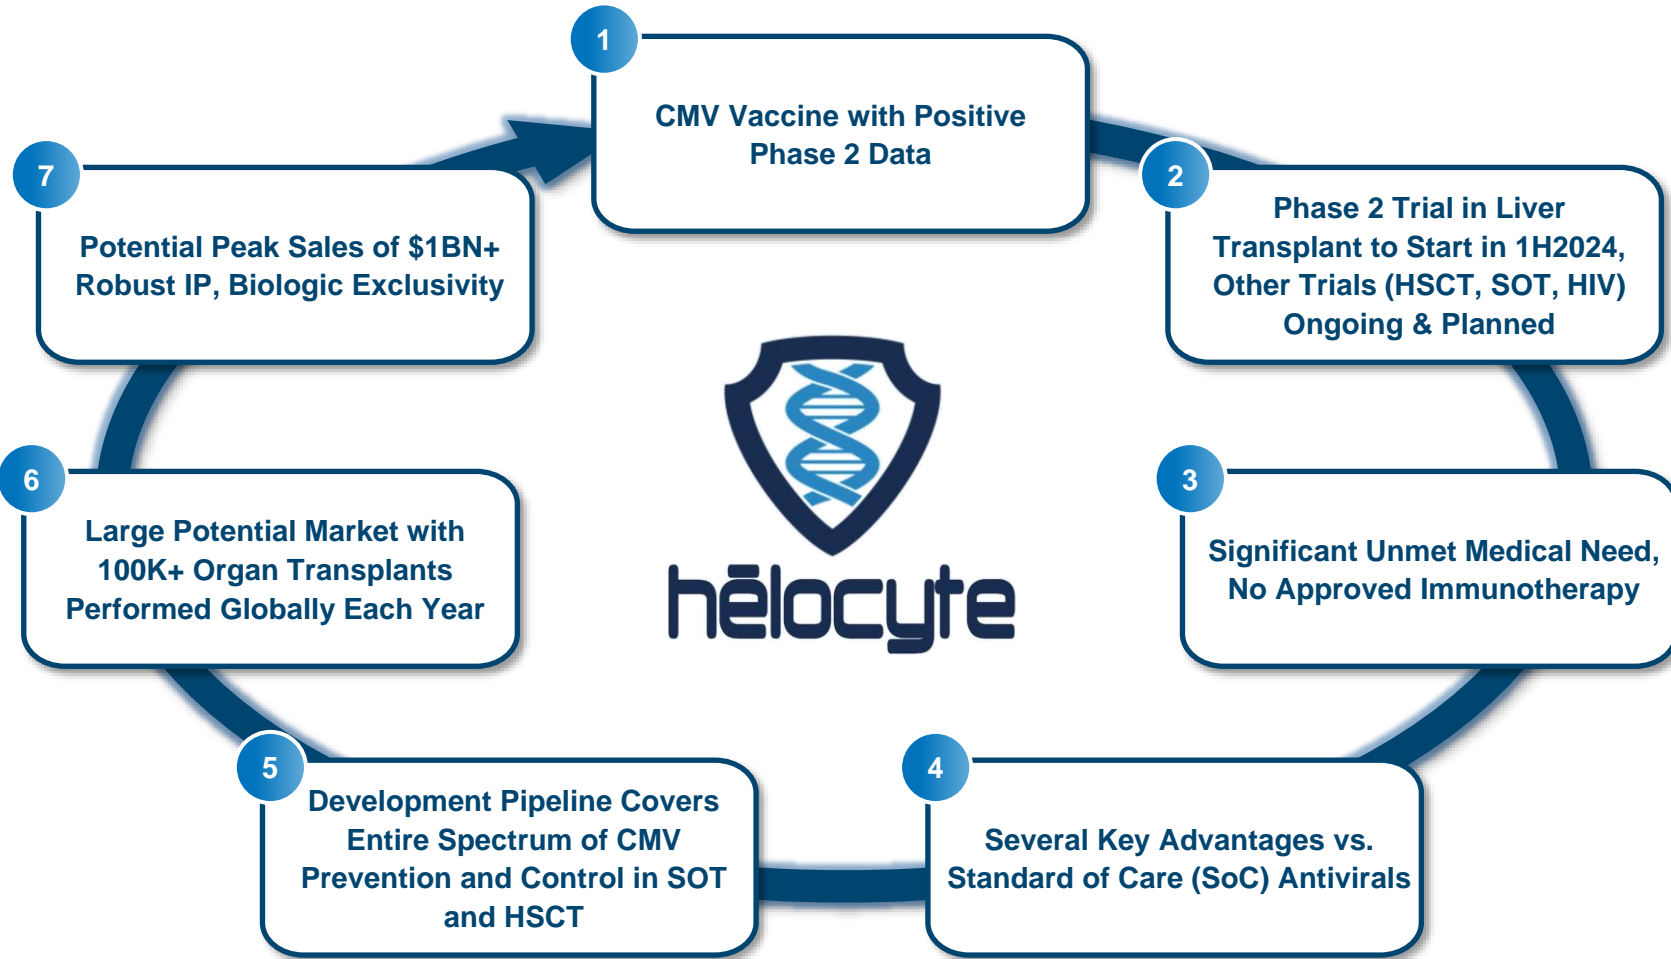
1
CMV Vaccine with Positive Phase 2 Data

2
Phase 2 Trial in Liver Transplant to Start in 1H2024, Other Trials (HSCT, SOT, HIV) Ongoing & Planned

3
Significant Unmet Medical Need, No Approved Immunotherapy

4
Several Key Advantages vs. Standard of Care (SoC) Antivirals

5
Development Pipeline Covers Entire Spectrum of CMV Prevention and Control in SOT and HSCT

6
Large Potential Market with 100K+ Organ Transplants Performed Globally Each Year

7
Potential Peak Sales of $1BN+ Robust IP, Biologic Exclusivity

hēlocyte